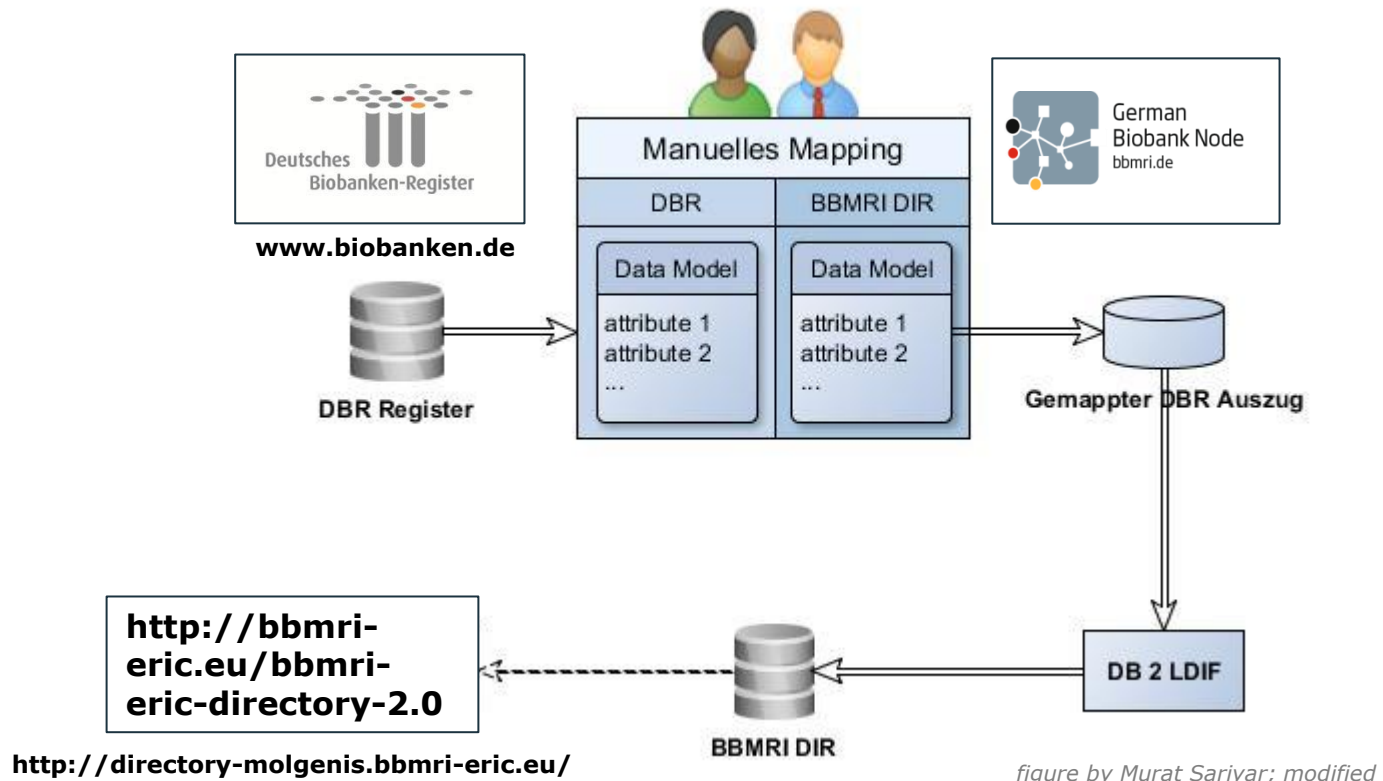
Deutsches Biobanken-Register

www.biobanken.de

Manuelles Mapping

DBR

BBMRI DIR

German Biobank Node bbmri.de

Data Model

attribute 1
attribute 2
...

Data Model

attribute 1
attribute 2
...

DBR Register

Gemappter DBR Auszug

http://bbmri-eric.eu/bbmri-eric-directory-2.0

DB 2 LDIF

BBMRI DIR

http://directory-molgenis.bbmri-eric.eu/

figure by Murat Sariyar; modified